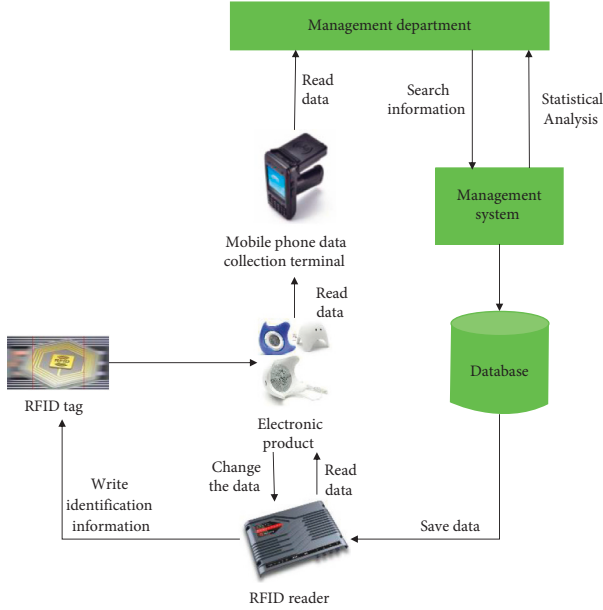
Management department

Read data

Search information

Statistical Analysis

Management system

Mobile phone data collection terminal

Read data

Database

RFID tag

Electronic product

Change the data

Read data

Write identification information

Save data

RFID reader